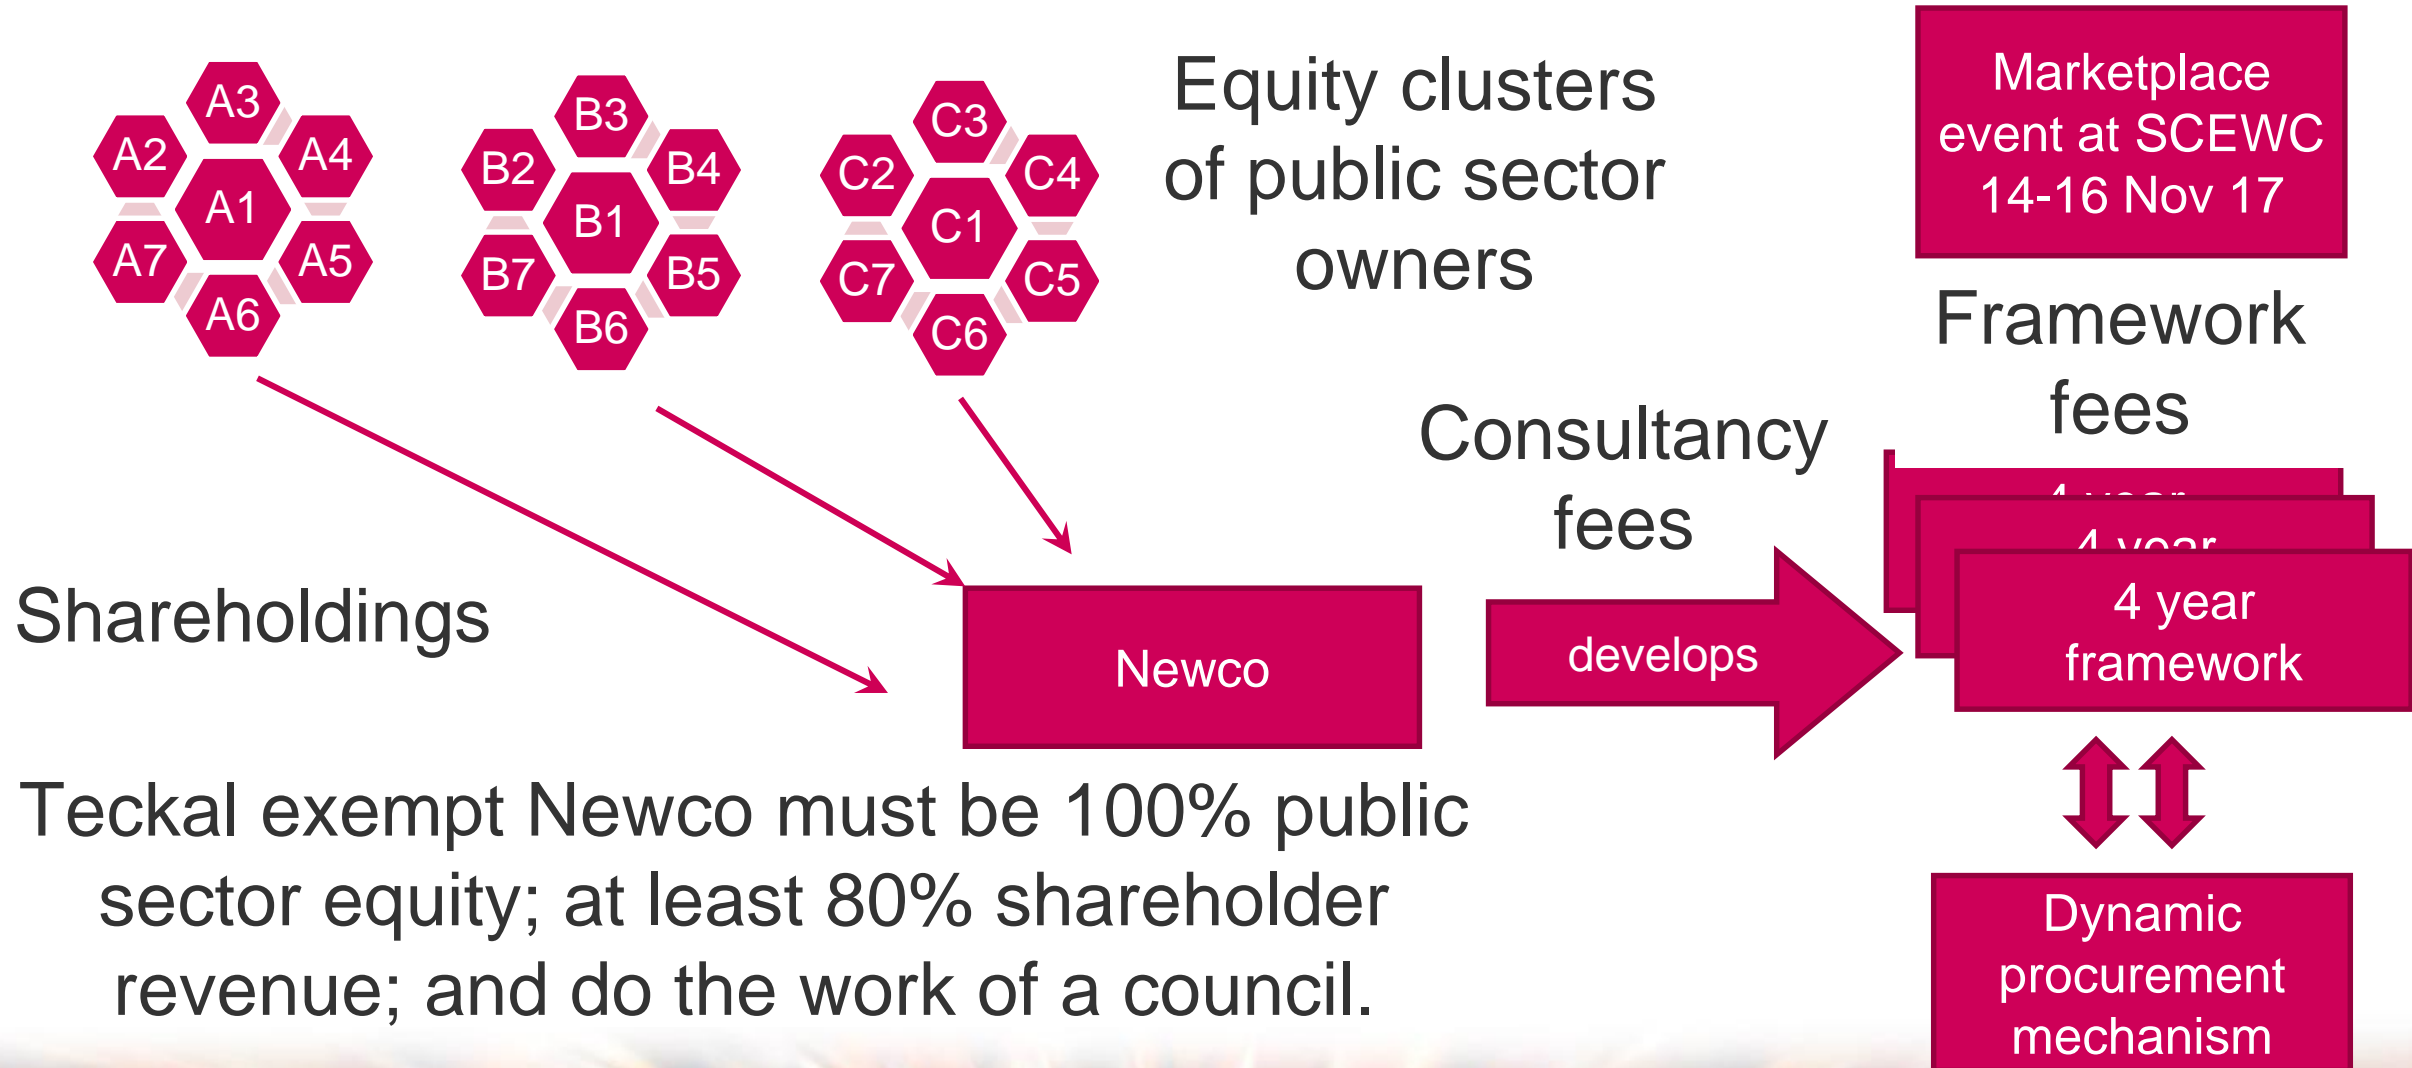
A3
A2
A4
A1
A7
A5
A6

B3
B2
B4
B1
B7
B5
B6

C3
C2
C4
C1
C7
C5
C6

Equity clusters of public sector owners

Marketplace event at SCEWC 14-16 Nov 17

Framework fees

Consultancy fees

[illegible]

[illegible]

4 year framework

Shareholdings

Newco

develops

Teckal exempt Newco must be 100% public sector equity; at least 80% shareholder revenue; and do the work of a council.

Dynamic procurement mechanism